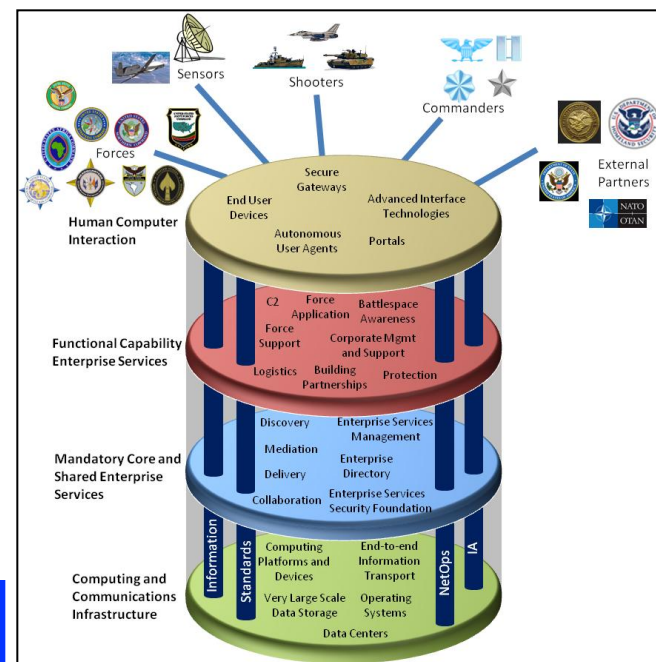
Sensors

Shooters

Commanders

Forces

External Partners

NATO OTAN

Human Computer Interaction

End User Devices

Secure Gateways

Advanced Interface Technologies

Autonomous User Agents

Portals

Functional Capability Enterprise Services

C2

Force Application

Battlespace Awareness

Force Support

Corporate Mgmt and Support

Logistics

Building Partnerships

Protection

Mandatory Core and Shared Enterprise Services

Discovery

Enterprise Services Management

Mediation

Enterprise Directory

Delivery

Collaboration

Enterprise Services Security Foundation

Computing and Communications Infrastructure

Information

Standards

Computing Platforms and Devices

End-to-end Information Transport

Very Large Scale Data Storage

Operating Systems

Data Centers

NetOps

IA